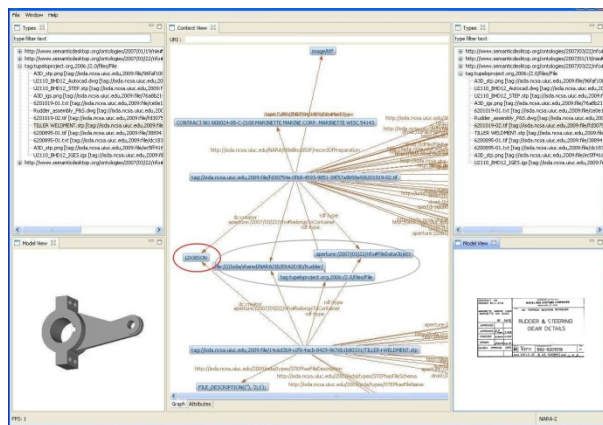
File Window Help

Types
type filter text
http://www.semanticdesktop.org/ontologies/2007/01/19/nie#
http://www.semanticdesktop.org/ontologies/2007/03/22/nfo#
tag:tupeloproject.org,2006:/2.0/files/File
A3D_stp.png [tag://leda.ncsa.uiuc.edu,2009:file/9bfaf10
U2110_BHD12_Autocad.dwg [tag://leda.ncsa.uiuc.edu,20
U2110_BHD12_STEP.stp [tag://leda.ncsa.uiuc.edu,2009:f
A3D_igs.png [tag://leda.ncsa.uiuc.edu,2009:file/f6a6b21
6201019-01.tif [tag://leda.ncsa.uiuc.edu,2009:file/0a6e1
Rudder_assembly_PRS.dwg [tag://leda.ncsa.uiuc.edu,200
6201019-02.tif [tag://leda.ncsa.uiuc.edu,2009:file/fd3075
TILLER WELDMENT.stp [tag://leda.ncsa.uiuc.edu,2009:file
6200895-01.tif [tag://leda.ncsa.uiuc.edu,2009:file/38894
6200895-01.tif [tag://leda.ncsa.uiuc.edu,2009:file/c183
A3D_stp.png [tag://leda.ncsa.uiuc.edu,2009:file/e5ff41f
U2110_BHD12_IGES.igs [tag://leda.ncsa.uiuc.edu,2009:
http://www.semanticdesktop.org/ontologies/2007/03/22/nfo#

Model View

Context View
URI:
image/tiff
CONTRACT NO. N00024-85-C-2100 MARINETTE MARINE CORP. MARINETTE WISC 54143
tag://leda.ncsa.uiuc.edu,2009:file/fd30754e-0f6a-4593-9851-3957ca9b59a4/6201019-02.tif
dc:creator
nfo:fileName
u2GRSON
file:///leda/share/NARA3D/ERAD3D/Rudder
aperture:2007/03/22/nfo#FileDataObject
tag:tupeloproject.org,2006:/2.0/files/File
tag://leda.ncsa.uiuc.edu,2009:file/14cb03c9-c9f4-4ac3-9429-9e76b1b80331/TILLER WELDMENT.stp
FILE_DESCRIPTION(('),'2;1');
Graph Attributes

Types
type filter text
http://www.semanticdesktop.org/ontologies/2007/01/19/nie#
http://www.semanticdesktop.org/ontologies/2007/03/22/nfo#
tag:tupeloproject.org,2006:/2.0/files/File
A3D_stp.png [tag://leda.ncsa.uiuc.edu,2009:file/9bfaf10
U2110_BHD12_Autocad.dwg [tag://leda.ncsa.uiuc.edu,20
U2110_BHD12_STEP.stp [tag://leda.ncsa.uiuc.edu,2009:f
A3D_igs.png [tag://leda.ncsa.uiuc.edu,2009:file/f6a6b21
6201019-01.tif [tag://leda.ncsa.uiuc.edu,2009:file/0a6e1
Rudder_assembly_PRS.dwg [tag://leda.ncsa.uiuc.edu,200
6201019-02.tif [tag://leda.ncsa.uiuc.edu,2009:file/fd3075
TILLER WELDMENT.stp [tag://leda.ncsa.uiuc.edu,2009:file
6200895-01.tif [tag://leda.ncsa.uiuc.edu,2009:file/38894
6200895-01.tif [tag://leda.ncsa.uiuc.edu,2009:file/c183
A3D_stp.png [tag://leda.ncsa.uiuc.edu,2009:file/e5ff41f
U2110_BHD12_IGES.igs [tag://leda.ncsa.uiuc.edu,2009:

Model View
RUDDER & STEERING GEAR DETAILS

FPS: 1
NARA-2